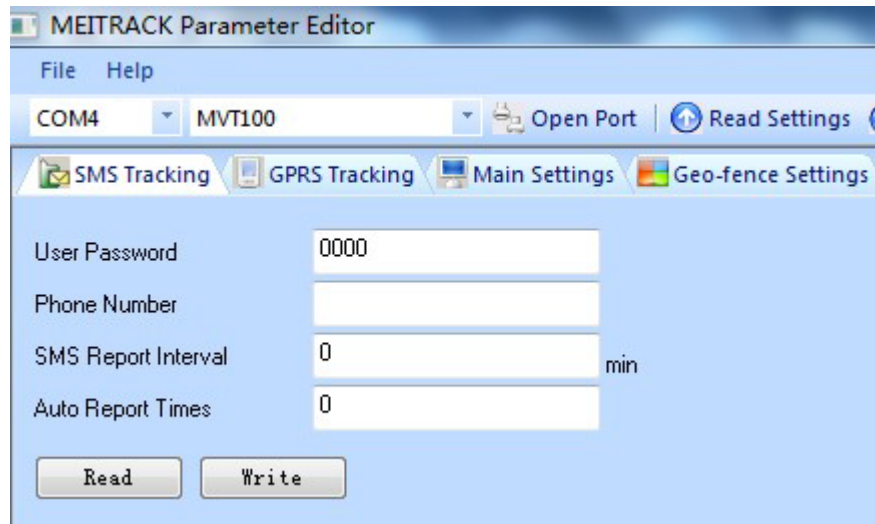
MEITRACK Parameter Editor

File Help

COM4 MVT100 Open Port | Read Settings

SMS Tracking GPRS Tracking Main Settings Geo-fence Settings

User Password 0000

Phone Number

SMS Report Interval 0 min

Auto Report Times 0

Read Write